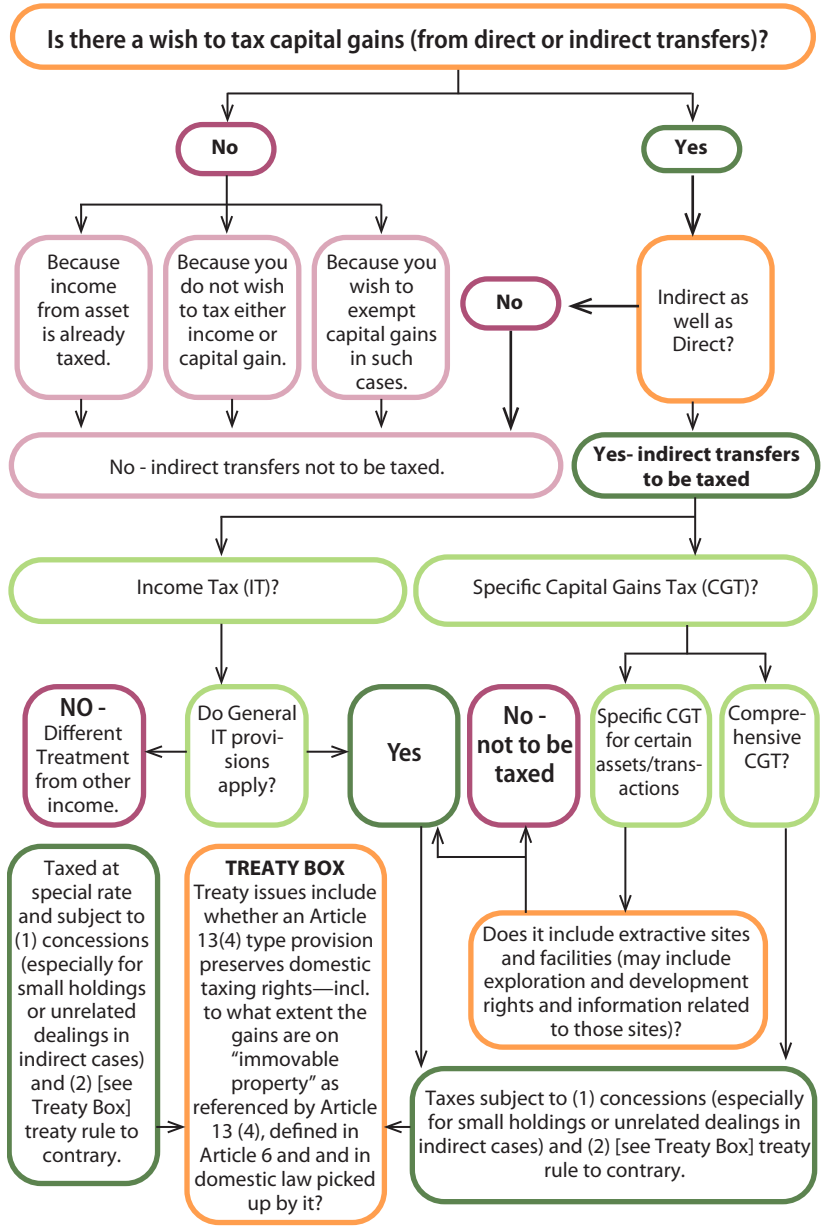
Is there a wish to tax capital gains (from direct or indirect transfers)?

No

Yes

Because income from asset is already taxed.

Because you do not wish to tax either income or capital gain.

Because you wish to exempt capital gains in such cases.

No

Indirect as well as Direct?

No - indirect transfers not to be taxed.

Yes- indirect transfers to be taxed

Income Tax (IT)?

Specific Capital Gains Tax (CGT)?

NO - Different Treatment from other income.

Do General IT provisions apply?

Yes

No - not to be taxed

Specific CGT for certain assets/transactions

Comprehensive CGT?

Taxed at special rate and subject to (1) concessions (especially for small holdings or unrelated dealings in indirect cases) and (2) [see Treaty Box] treaty rule to contrary.

TREATY BOX
Treaty issues include whether an Article 13(4) type provision preserves domestic taxing rights—incl. to what extent the gains are on "immovable property" as referenced by Article 13 (4), defined in Article 6 and and in domestic law picked up by it?

Does it include extractive sites and facilities (may include exploration and development rights and information related to those sites)?

Taxes subject to (1) concessions (especially for small holdings or unrelated dealings in indirect cases) and (2) [see Treaty Box] treaty rule to contrary.